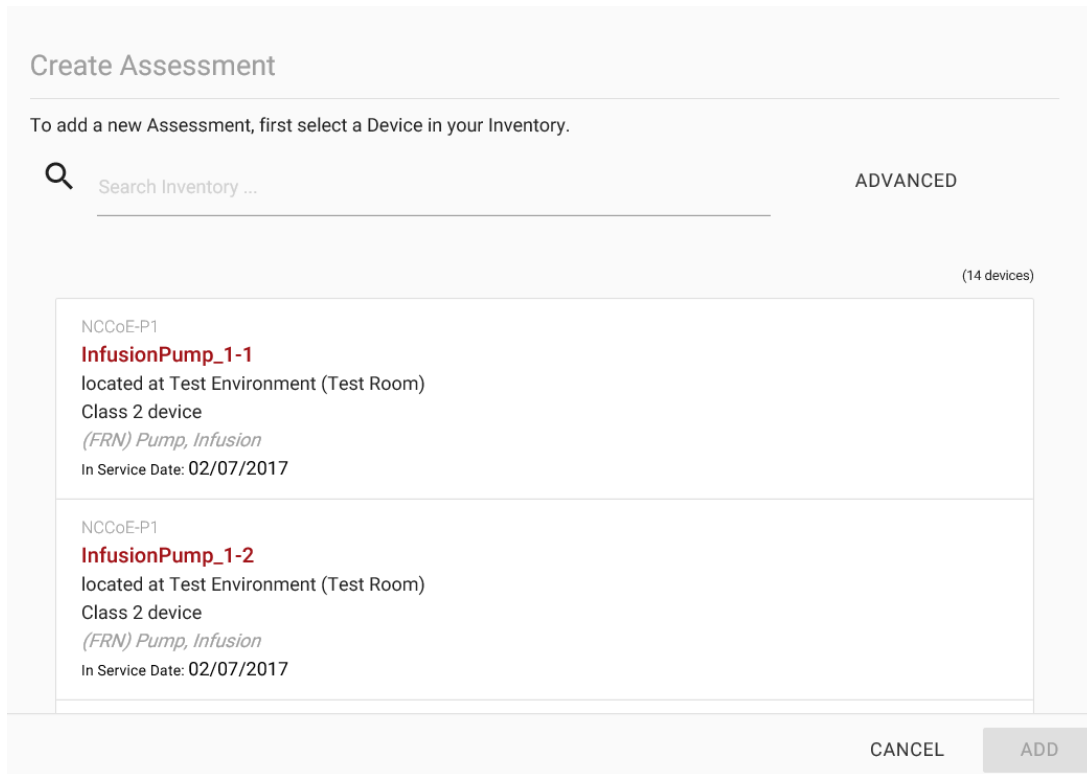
Create Assessment

To add a new Assessment, first select a Device in your Inventory.

Search Inventory ...

ADVANCED

(14 devices)

NCCoE-P1
InfusionPump_1-1
located at Test Environment (Test Room)
Class 2 device
(FRN) Pump, Infusion
In Service Date: 02/07/2017

NCCoE-P1
InfusionPump_1-2
located at Test Environment (Test Room)
Class 2 device
(FRN) Pump, Infusion
In Service Date: 02/07/2017

CANCEL ADD